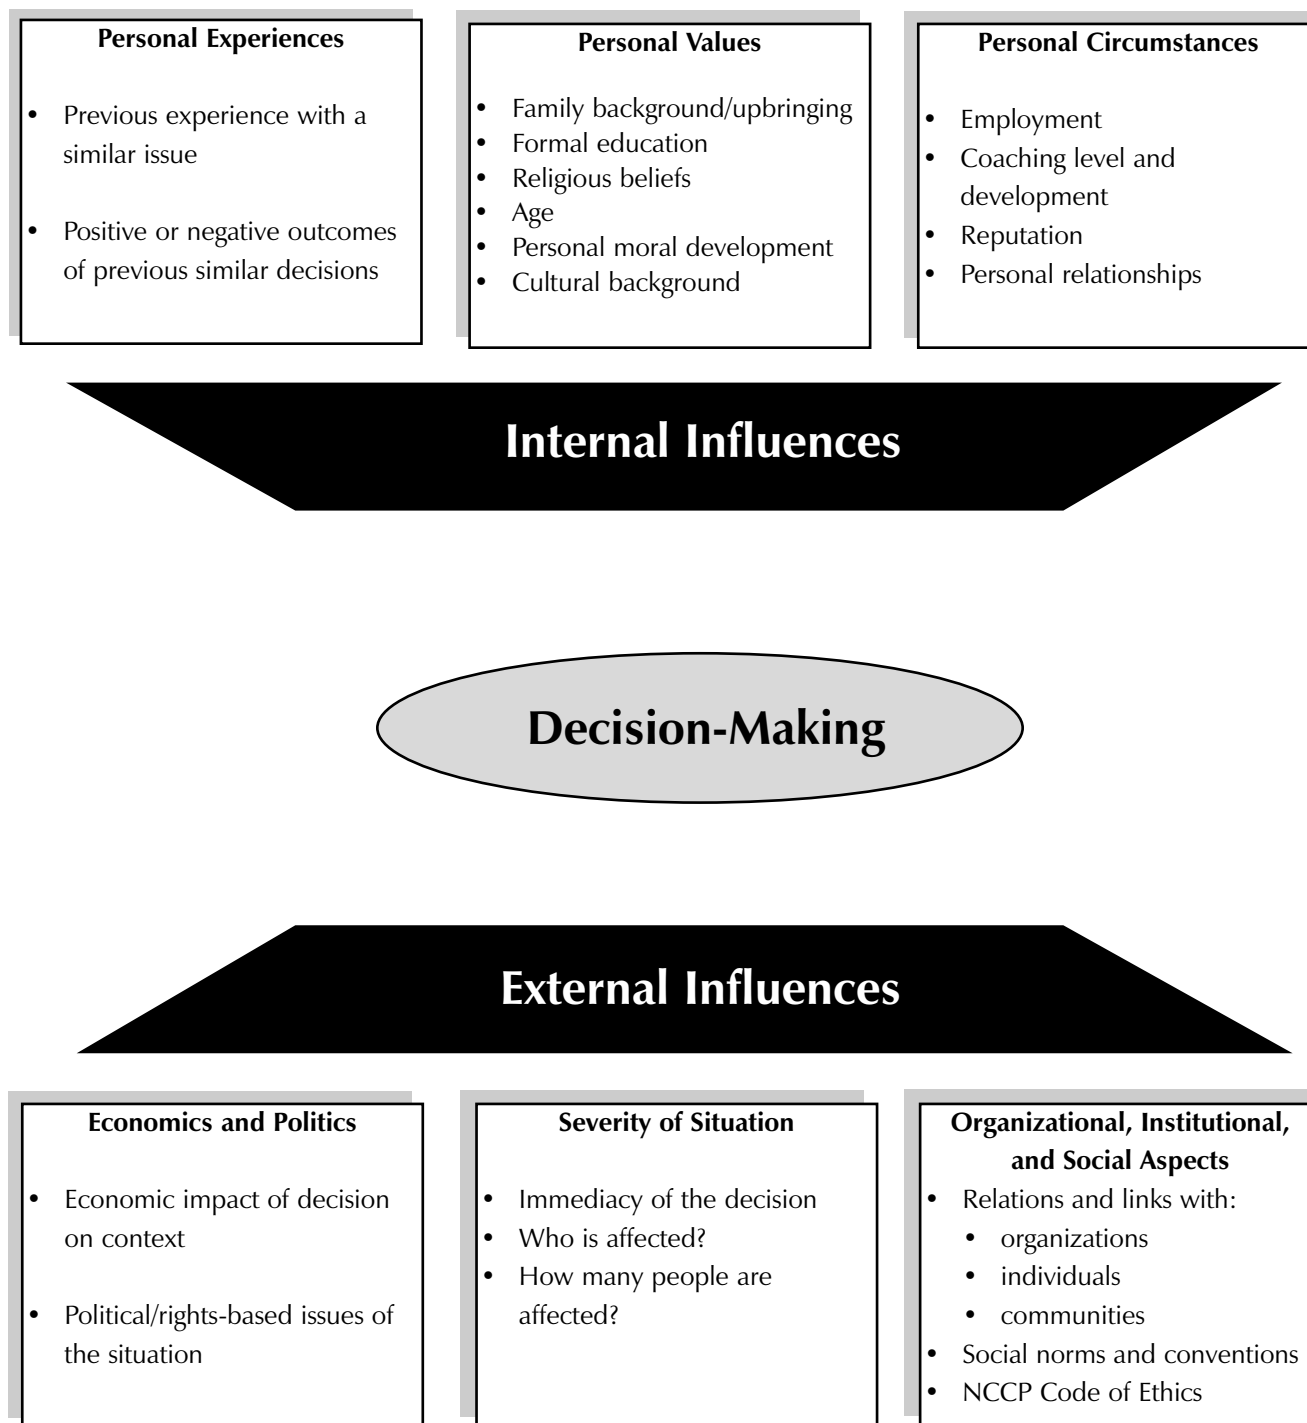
**Personal Experiences**

- Previous experience with a similar issue
- Positive or negative outcomes of previous similar decisions

**Personal Values**

- Family background/upbringing
- Formal education
- Religious beliefs
- Age
- Personal moral development
- Cultural background

**Personal Circumstances**

- Employment
- Coaching level and development
- Reputation
- Personal relationships

Internal Influences

Decision-Making

External Influences

**Economics and Politics**

- Economic impact of decision on context
- Political/rights-based issues of the situation

**Severity of Situation**

- Immediacy of the decision
- Who is affected?
- How many people are affected?

**Organizational, Institutional, and Social Aspects**

- Relations and links with:
  - organizations
  - individuals
  - communities
- Social norms and conventions
- NCCP Code of Ethics